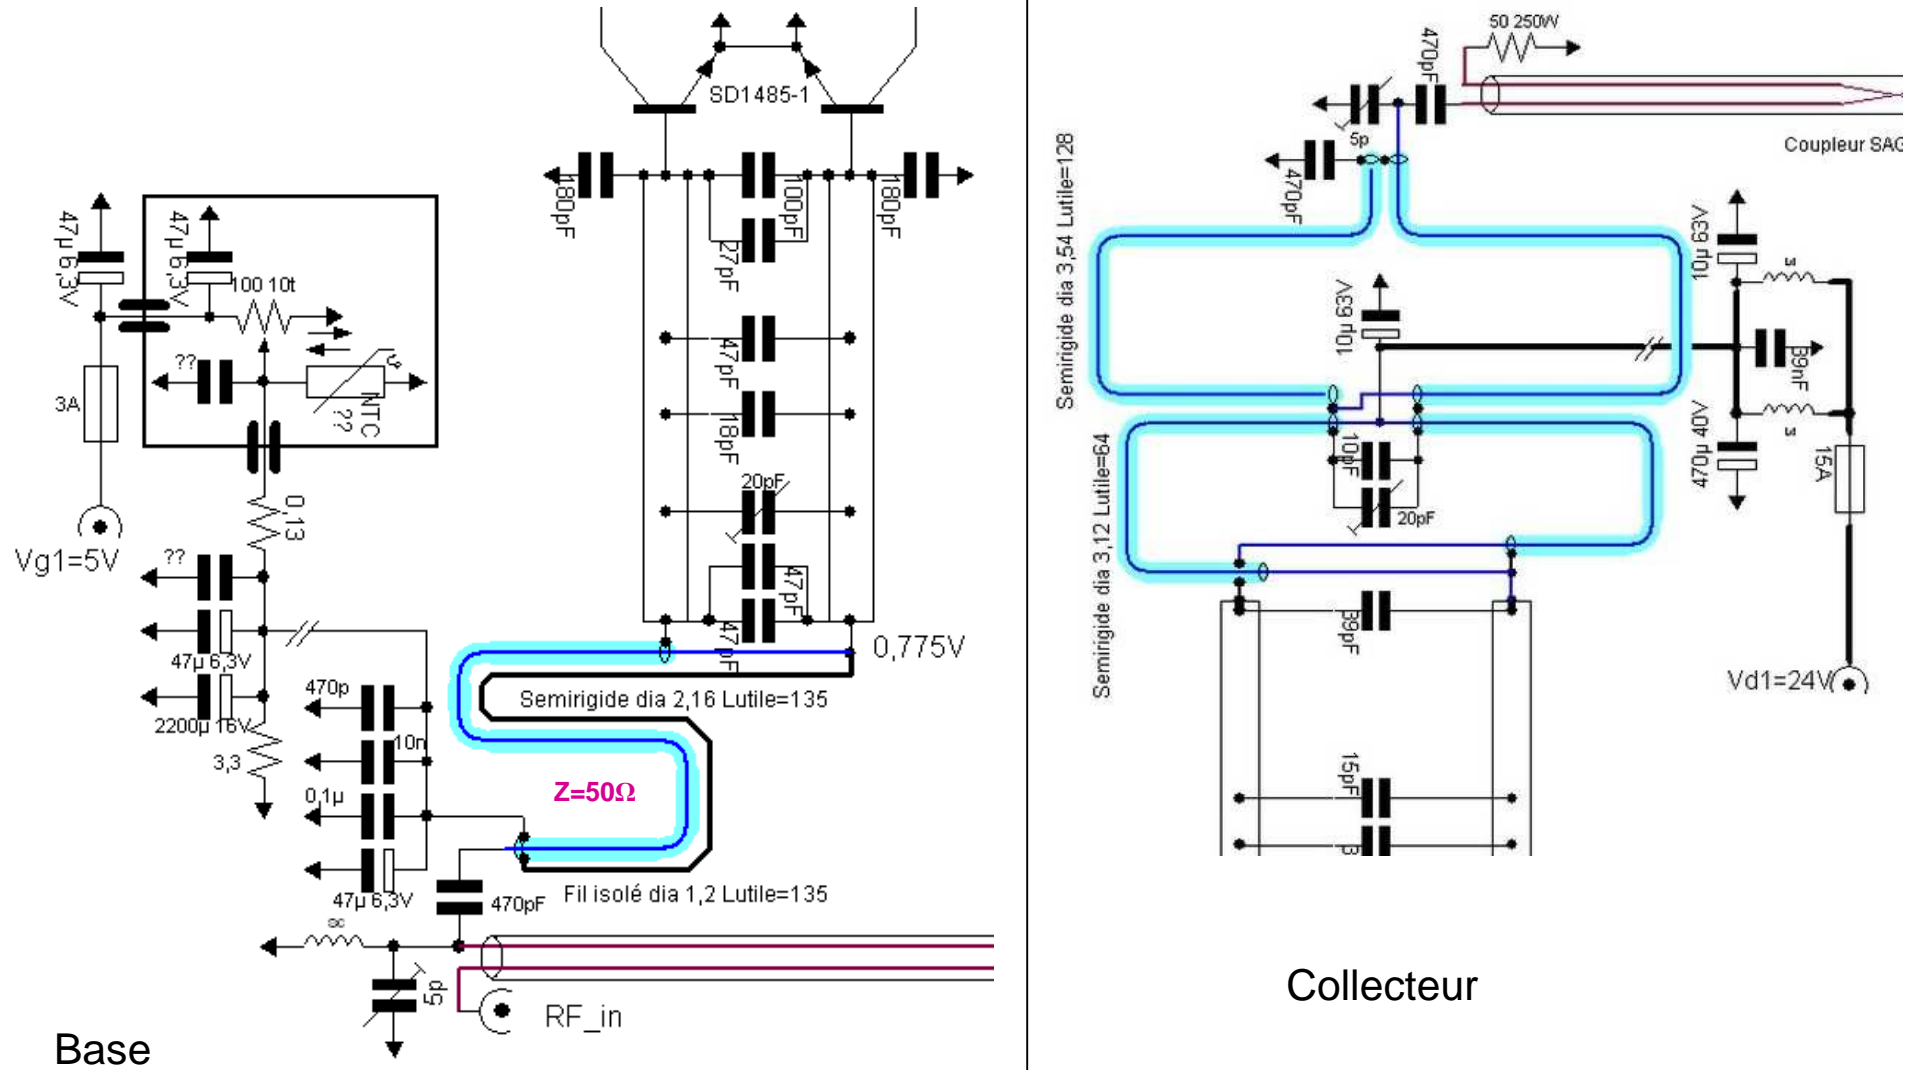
SD1485-1

180pF
100pF
180pF
27pF
47pF
18pF
20pF
47pF
47pF

47µ 6,3V
47µ 6,3V
100 10t
??
NTC ??
3A
Vg1=5V
0,13
??
47µ 6,3V
2200µ 16V
3,3
470p
10n
0,1µ
47µ 6,3V
470pF
5p
RF_in
0,775V
Semirigide dia 2,16 Lutile=135
Z=50Ω
Fil isolé dia 1,2 Lutile=135
Base

50 250W
470pF
5p
470pF
Coupleur SAG
Semirigide dia 3,54 Lutile=128
10µ 63V
10µ 63V
39nF
470µ 40V
15A
Semirigide dia 3,12 Lutile=64
10pF
20pF
39pF
15pF
Vd1=24V
Collecteur